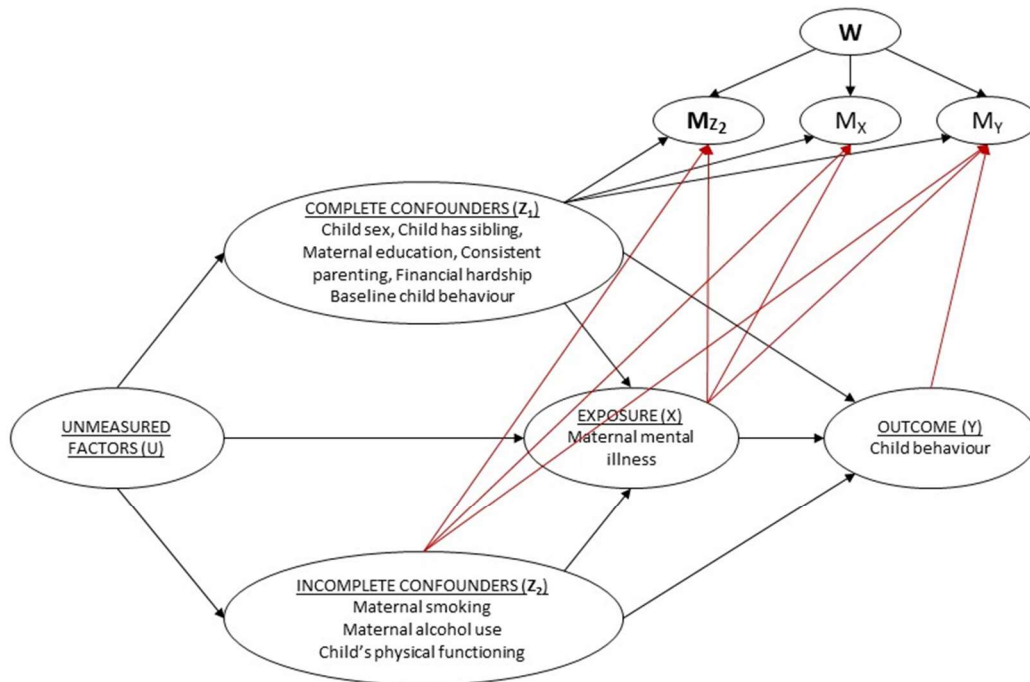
W

$M_{Z_2}$

$M_X$

$M_Y$

COMPLETE CONFOUNDERS ($Z_1$)
Child sex, Child has sibling, Maternal education, Consistent parenting, Financial hardship Baseline child behaviour

UNMEASURED FACTORS (U)

EXPOSURE (X)
Maternal mental illness

OUTCOME (Y)
Child behaviour

INCOMPLETE CONFOUNDERS ($Z_2$)
Maternal smoking
Maternal alcohol use
Child's physical functioning